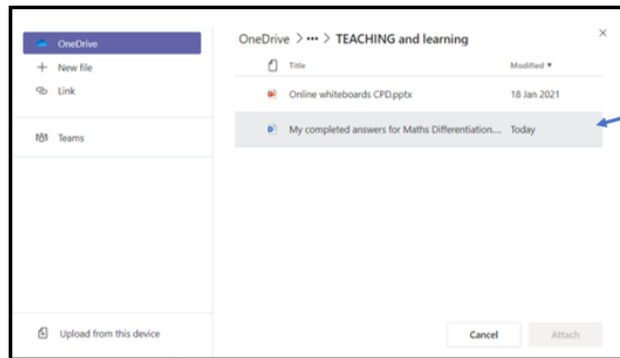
OneDrive
+ New file
Link

Teams

Upload from this device

OneDrive > ••• > TEACHING and learning

| Title | Modified ▾ |
|---|---|
| Online whiteboards CPD.pptx | 18 Jan 2021 |
| My completed answers for Maths Differentiation.... | Today |

Cancel
Attach